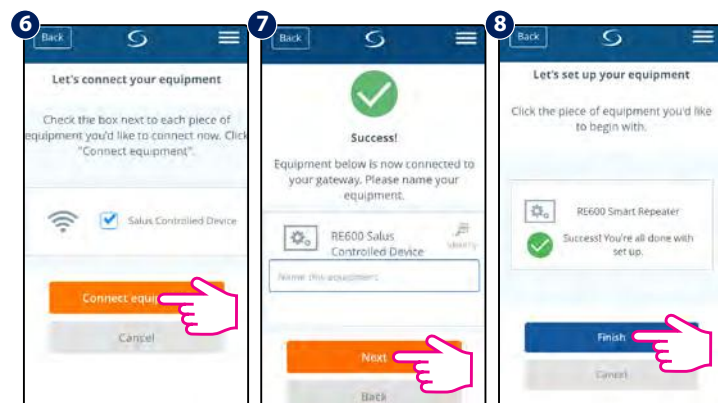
6

Back

Let's connect your equipment

Check the box next to each piece of equipment you'd like to connect now. Click "Connect equipment".

Salus Controlled Device

Connect equi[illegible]

Cancel

7

Back

Success!

Equipment below is now connected to your gateway. Please name your equipment.

RE600 Salus Controlled Device

Identify

Name this equipment

Next

Back

8

Back

Let's set up your equipment

Click the piece of equipment you'd like to begin with.

RE600 Smart Repeater

Success! You're all done with set up.

Finish

Cancel